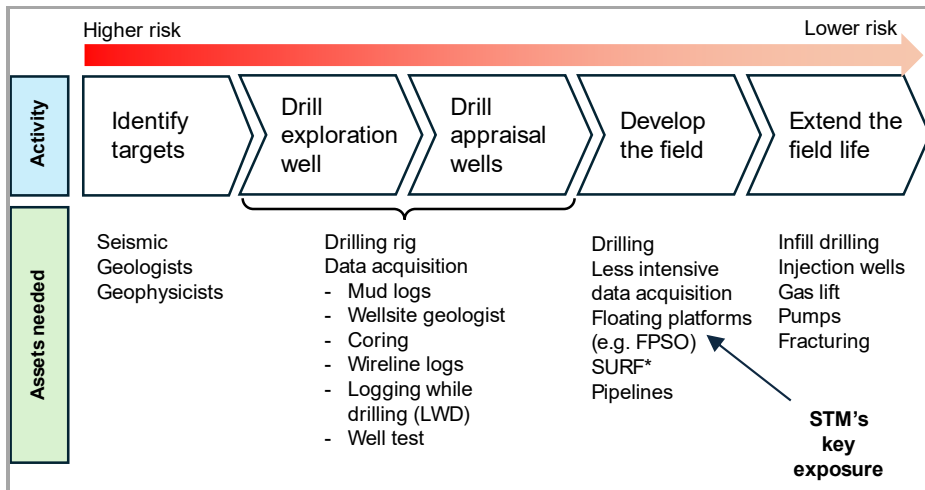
Higher risk

Lower risk

Activity

Identify targets

Drill exploration well

Drill appraisal wells

Develop the field

Extend the field life

Assets needed

Seismic
Geologists
Geophysicists

Drilling rig
Data acquisition
- Mud logs
- Wellsite geologist
- Coring
- Wireline logs
- Logging while drilling (LWD)
- Well test

Drilling
Less intensive data acquisition
Floating platforms (e.g. FPSO)
SURF*
Pipelines

Infill drilling
Injection wells
Gas lift
Pumps
Fracturing

STM's key exposure